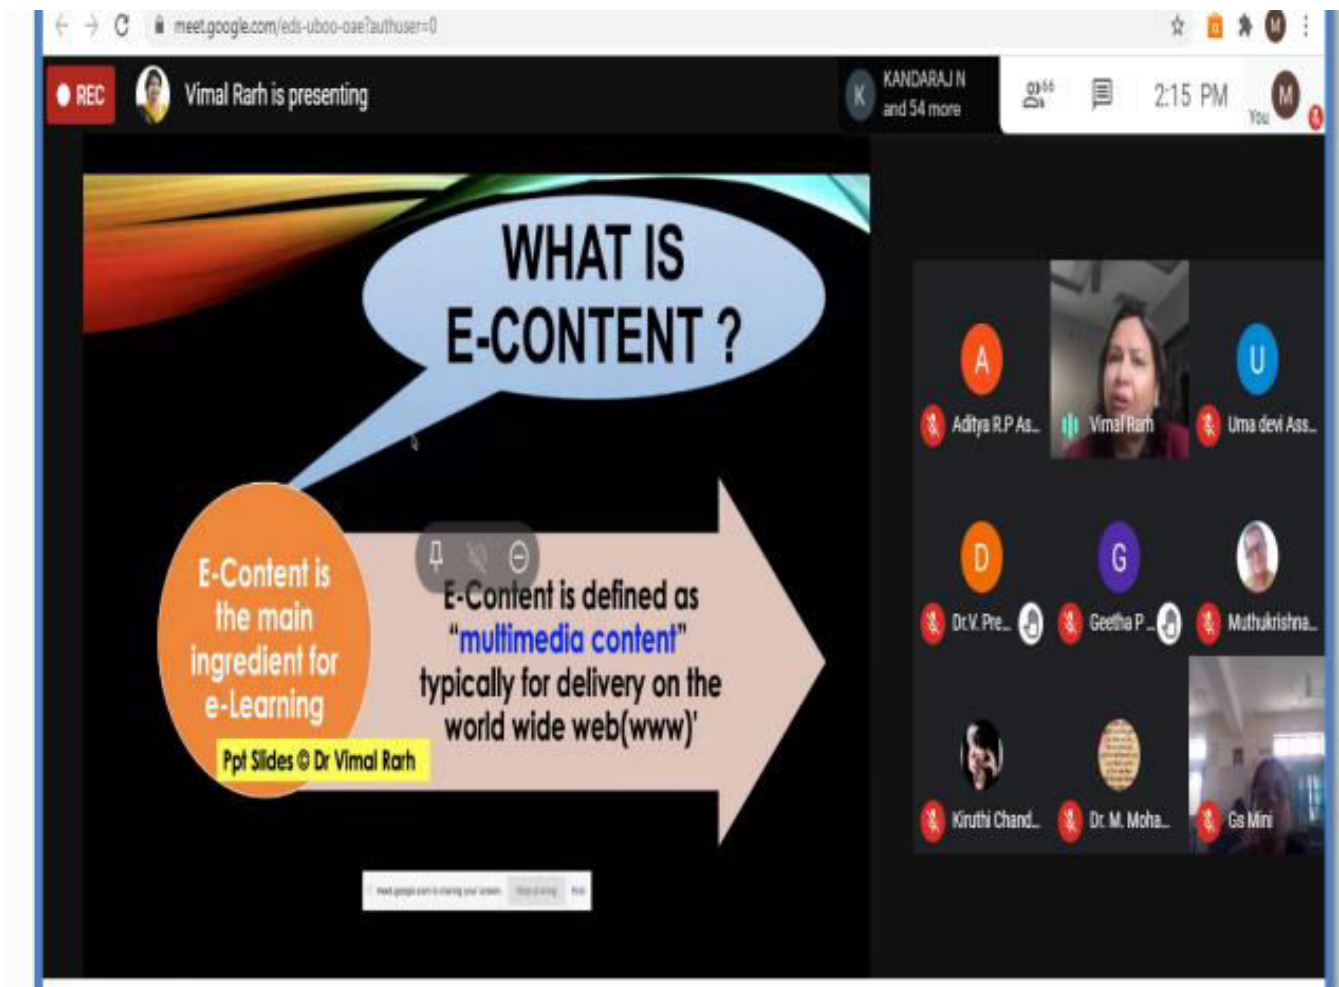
meet.google.com/eds-uboo-oae?authuser=0

REC

Vimal Rarh is presenting

K KANDARAJ N and 54 more

55

2:15 PM

M You

WHAT IS E-CONTENT ?

E-Content is the main ingredient for e-Learning

Ppt Slides © Dr Vimal Rarh

E-Content is defined as "multimedia content" typically for delivery on the world wide web(www)'

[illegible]

A Aditya R.P As...

Vimal Rarh

U Uma devi Ass...

D Dr.V. Pre...

G Geetha P...

Muthukrishna...

Kiruthi Chand...

Dr. M. Moha...

Gs Mini